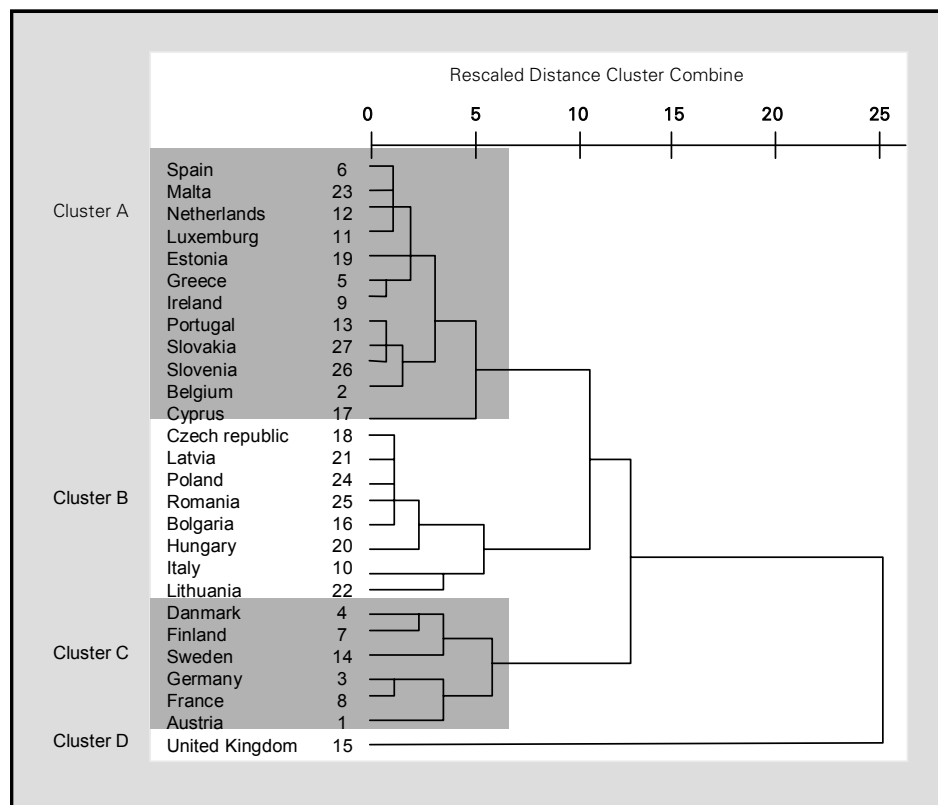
Rescaled Distance Cluster Combine

0 5 10 15 20 25

Cluster A
Spain 6
Malta 23
Netherlands 12
Luxemburg 11
Estonia 19
Greece 5
Ireland 9
Portugal 13
Slovakia 27
Slovenia 26
Belgium 2
Cyprus 17

Cluster B
Czech republic 18
Latvia 21
Poland 24
Romania 25
Bolgaria 16
Hungary 20
Italy 10
Lithuania 22

Cluster C
Danmark 4
Finland 7
Sweden 14
Germany 3
France 8
Austria 1

Cluster D
United Kingdom 15